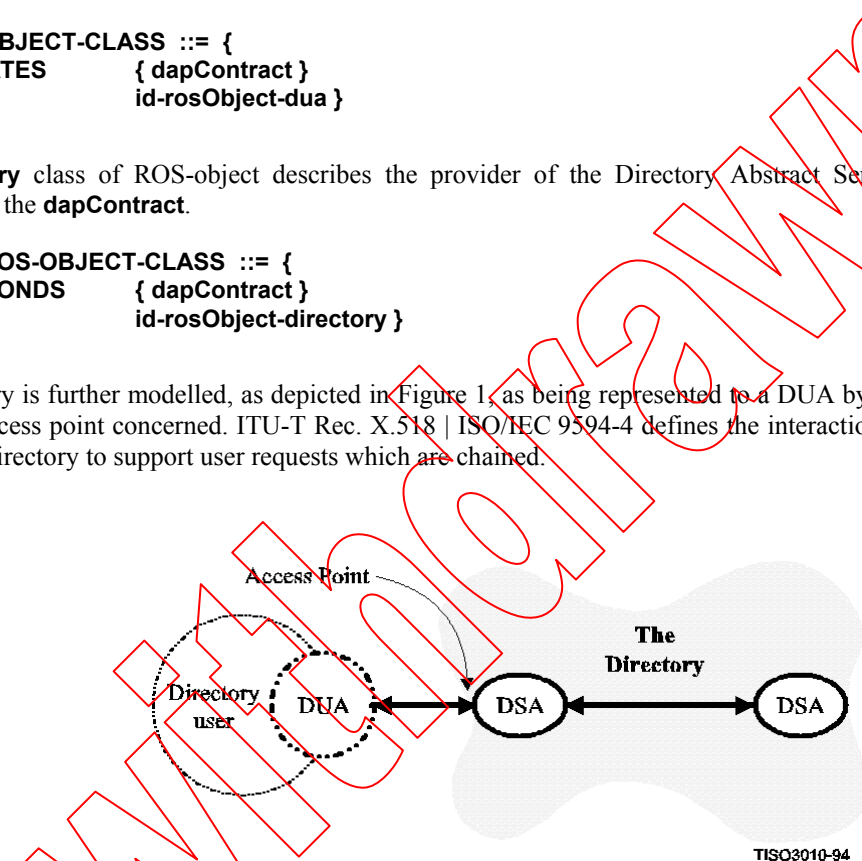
BJECT-CLASS ::= {
TES { dapContract }
id-rosObject-dua }

ry class of ROS-object describes the provider of the Directory Abstract Se the dapContract.

OS-OBJECT-CLASS ::= {
ONDS { dapContract }
id-rosObject-directory }

y is further modelled, as depicted in Figure 1, as being represented to a DUA by cess point concerned. ITU-T Rec. X.518 | ISO/IEC 9594-4 defines the interactio irectory to support user requests which are chained.

Access Point

The Directory

Directory user

DUA

DSA

DSA

TISO3010-94